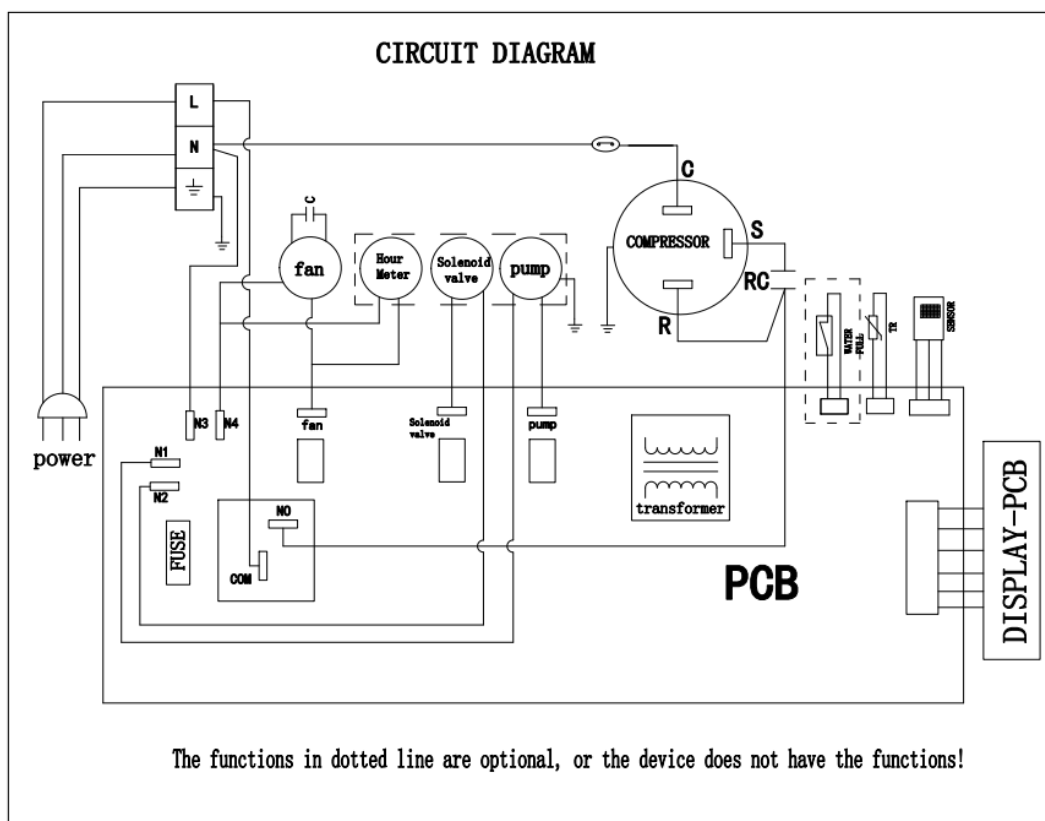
CIRCUIT DIAGRAM

L
N
power
C
fan
Hour Meter
Solenoid valve
pump
C
COMPRESSOR
S
RC
R
WATER FULL
TR
SENSOR
N3
N4
fan
Solenoid valve
pump
N1
N2
FUSE
NO
COM
transformer
PCB
DISPLAY-PCB

The functions in dotted line are optional, or the device does not have the functions!